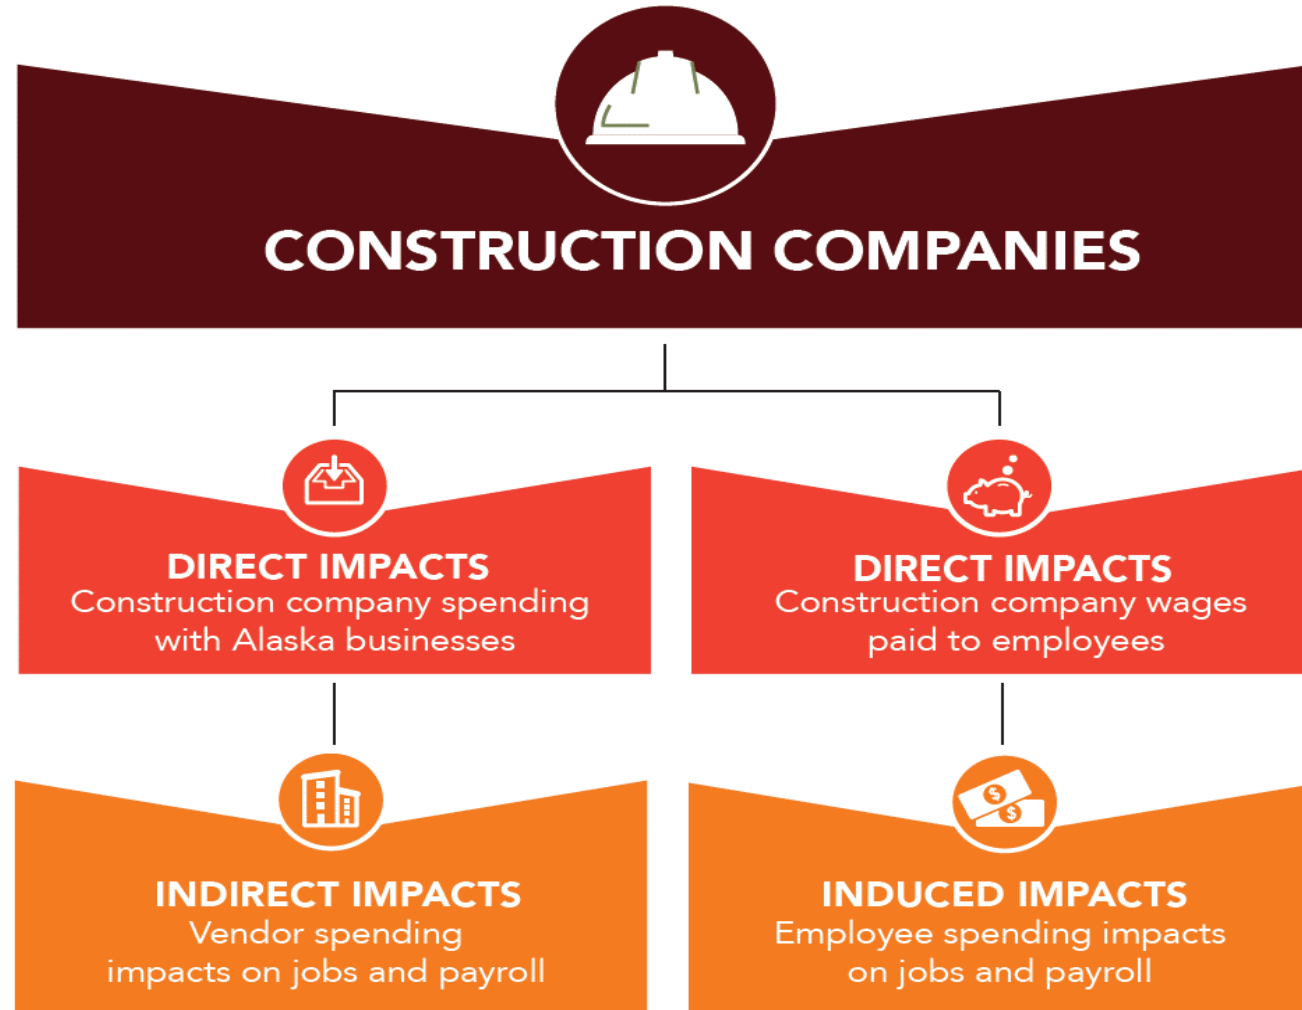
CONSTRUCTION COMPANIES

DIRECT IMPACTS
Construction company spending with Alaska businesses

DIRECT IMPACTS
Construction company wages paid to employees

INDIRECT IMPACTS
Vendor spending impacts on jobs and payroll

INDUCED IMPACTS
Employee spending impacts on jobs and payroll